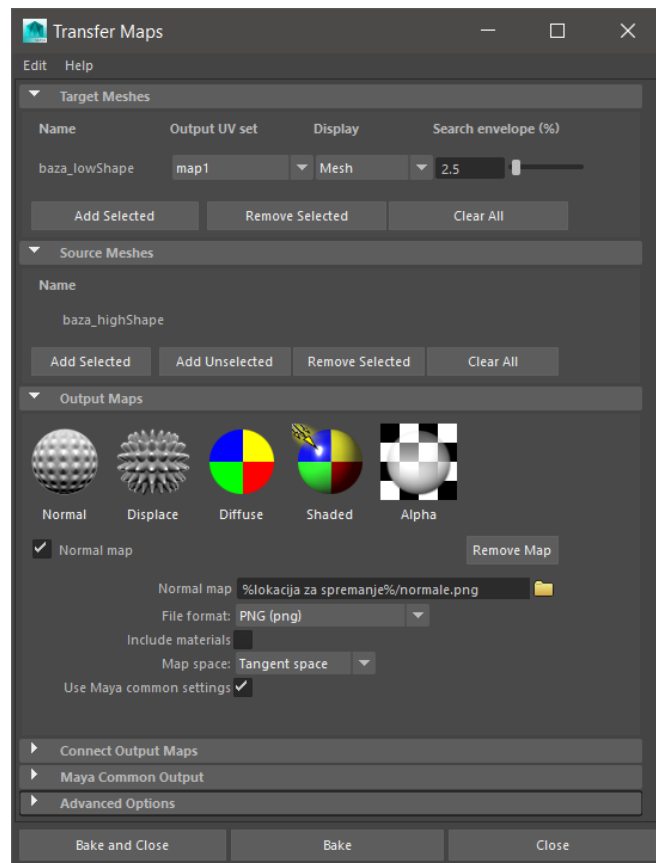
Transfer Maps

Edit Help

Target Meshes

| Name | Output UV set | Display | Search envelope (%) |
|---|---|---|---|
| baza_lowShape | map1 | Mesh | 2.5 |

Add Selected Remove Selected Clear All

Source Meshes

Name

baza_highShape

Add Selected Add Unselected Remove Selected Clear All

Output Maps

Normal Displace Diffuse Shaded Alpha

Normal map

Remove Map

Normal map %lokacija za spremanje%/normale.png

File format: PNG (png)

Include materials

Map space: Tangent space

Use Maya common settings

Connect Output Maps

Maya Common Output

Advanced Options

Bake and Close Bake Close